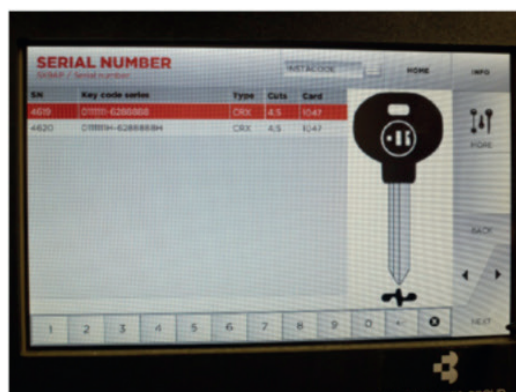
SERIAL NUMBER
SEIMP / Serial number

INSTACODE

HOME

INFO

| SN | Key code series | Type | Cuts | Card |
|---|---|---|---|---|
| 4619 | D1111-6288888 | CRX | 4.5 | 1047 |
| 4620 | D1111H-6288888H | CRX | 4.5 | 1047 |

MORE

BACK

1 2 3 4 5 6 7 8 9 0 .

NEXT